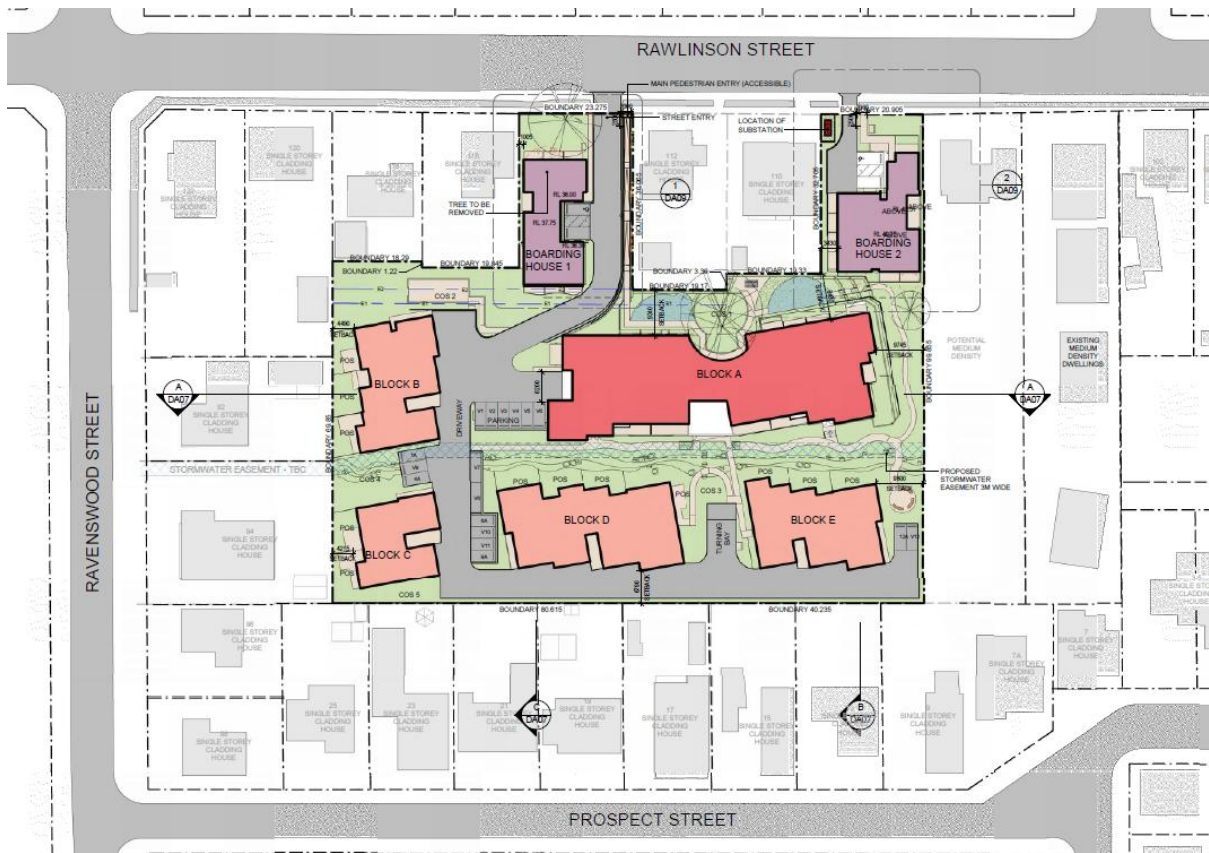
RAWLINSON STREET

MAIN PEDESTRIAN ENTRY (ACCESSIBLE)

BOUNDARY 23.275

STREET ENTRY

LOCATION OF SUBSTATION

BOUNDARY 20.905

120 SINGLE STOREY CLADDING HOUSE

SINGLE STOREY CLADDING HOUSE

SINGLE STOREY CLADDING HOUSE

112 SINGLE STOREY CLADDING

110 SINGLE STOREY CLADDING HOUSE

1 DA09

2 DA09

TREE TO BE REMOVED

RL 36.00

RL 37.75

BOARDING HOUSE 1

BOARDING HOUSE 2

ABOVE

BOUNDARY 18.29

BOUNDARY 19.645

BOUNDARY 1.22

BOUNDARY 3.38

BOUNDARY 19.17

BOUNDARY 18.33

COS 2

COS 1

SETBACK

POTENTIAL MEDIUM DENSITY

EXISTING MEDIUM DENSITY DWELLINGS

BLOCK B

BLOCK A

POS

DRIVEWAY

PARKING

V1 V2 V3 V4 V5 V6

A DA07

A DA07

92 SINGLE STOREY CLADDING HOUSE

RAVENSWOOD STREET

BOUNDARY 99.85

BOUNDARY 99.85

STORMWATER EASEMENT - TBC

COS 4

PROPOSED STORMWATER EASEMENT 3M WIDE

94 SINGLE STOREY CLADDING HOUSE

BLOCK D

COS 3

TURNING BAY

BLOCK E

BLOCK C

SETBACK

COS 5

BOUNDARY 80.615

BOUNDARY 40.235

96 SINGLE STOREY CLADDING HOUSE

7 SINGLE STOREY CLADDING HOUSE

7A SINGLE STOREY CLADDING HOUSE

25 SINGLE STOREY CLADDING HOUSE

23 SINGLE STOREY CLADDING HOUSE

SINGLE STOREY CLADDING HOUSE

C DA07

SINGLE STOREY CLADDING HOUSE

17 SINGLE STOREY CLADDING HOUSE

15 SINGLE STOREY CLADDING HOUSE

B DA07

9 SINGLE STOREY CLADDING HOUSE

98 SINGLE STOREY CLADDING HOUSE

PROSPECT STREET